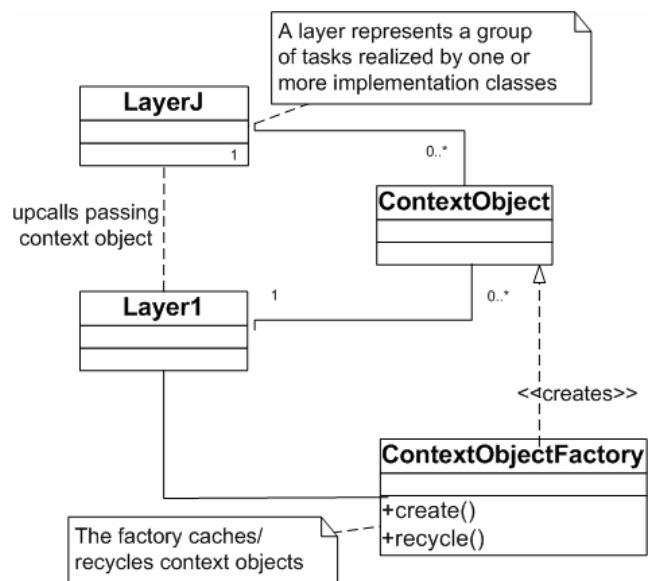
A layer represents a group of tasks realized by one or more implementation classes

LayerJ

1

0..*

upcalls passing context object

ContextObject

Layer1

1

0..*

<<creates>>

ContextObjectFactory

+create()
+recycle()

The factory caches/ recycles context objects